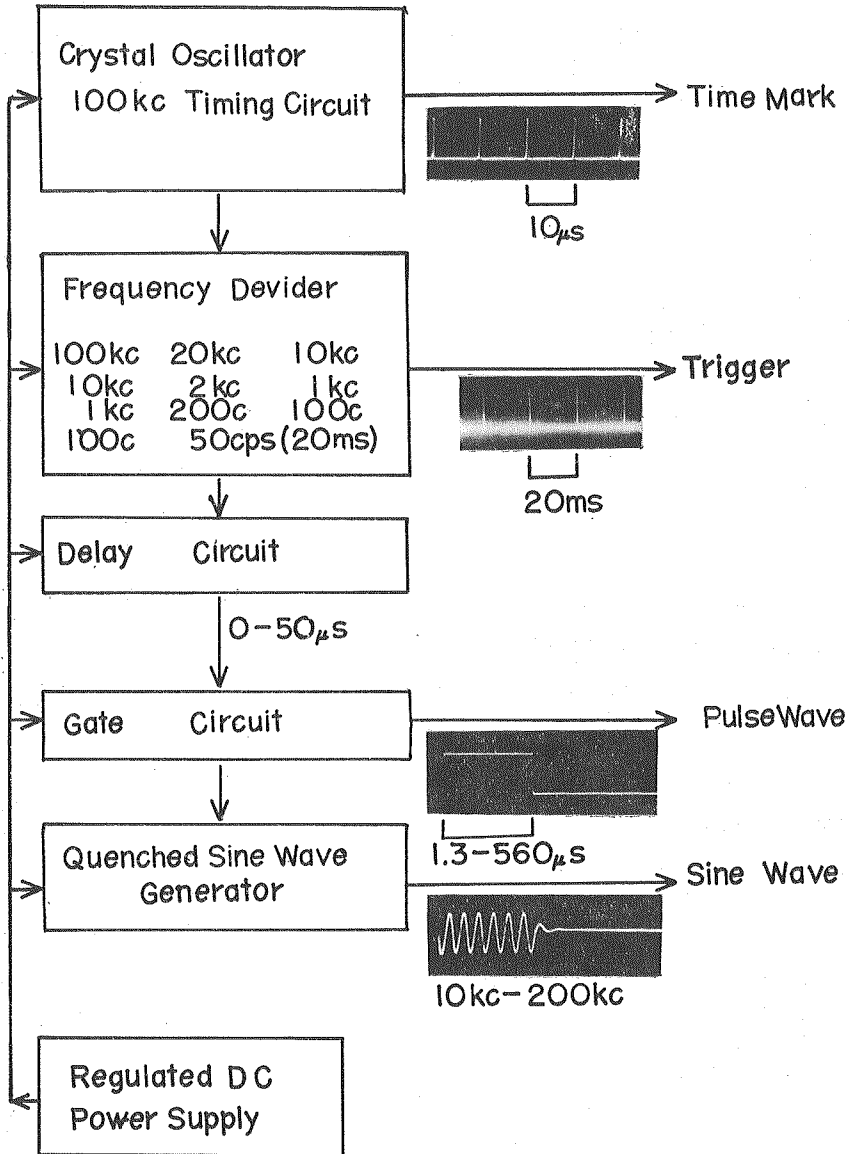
Crystal Oscillator
100kc Timing Circuit

Time Mark

$10\mu s$

Frequency Devider
100kc 20kc 10kc
10kc 2kc 1kc
1kc 200c 100c
100c 50cps(20ms)

Trigger

20ms

Delay Circuit

$0-50\mu s$

Gate Circuit

PulseWave

$1.3-560\mu s$

Quenched Sine Wave Generator

Sine Wave

10kc-200kc

Regulated DC Power Supply